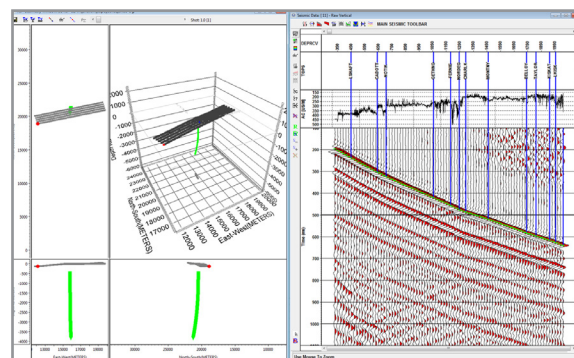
Shot: 1.0 (1)

-2000
-1000
0
1000
2000
3000
4000
5000
6000

North-South(METERS)
East-West(METERS)
12000
14000
16000
18000
20000
22000
24000

1000
1500
2000
2500
3000
3500
4000

0
-100
-200
-300
-400
-500
-600
-700
-800
-900

15000 17500
East-West(METERS)
30000 25000 20000
North-South(METERS)

Seismic Data (1D) - Raw Vertical
MAIN SEISMIC TOOLBAR
DEPRCV

100
200
300
400
500
600
700
800
900
1000
Time (ms)

Use Mouse To Zoom